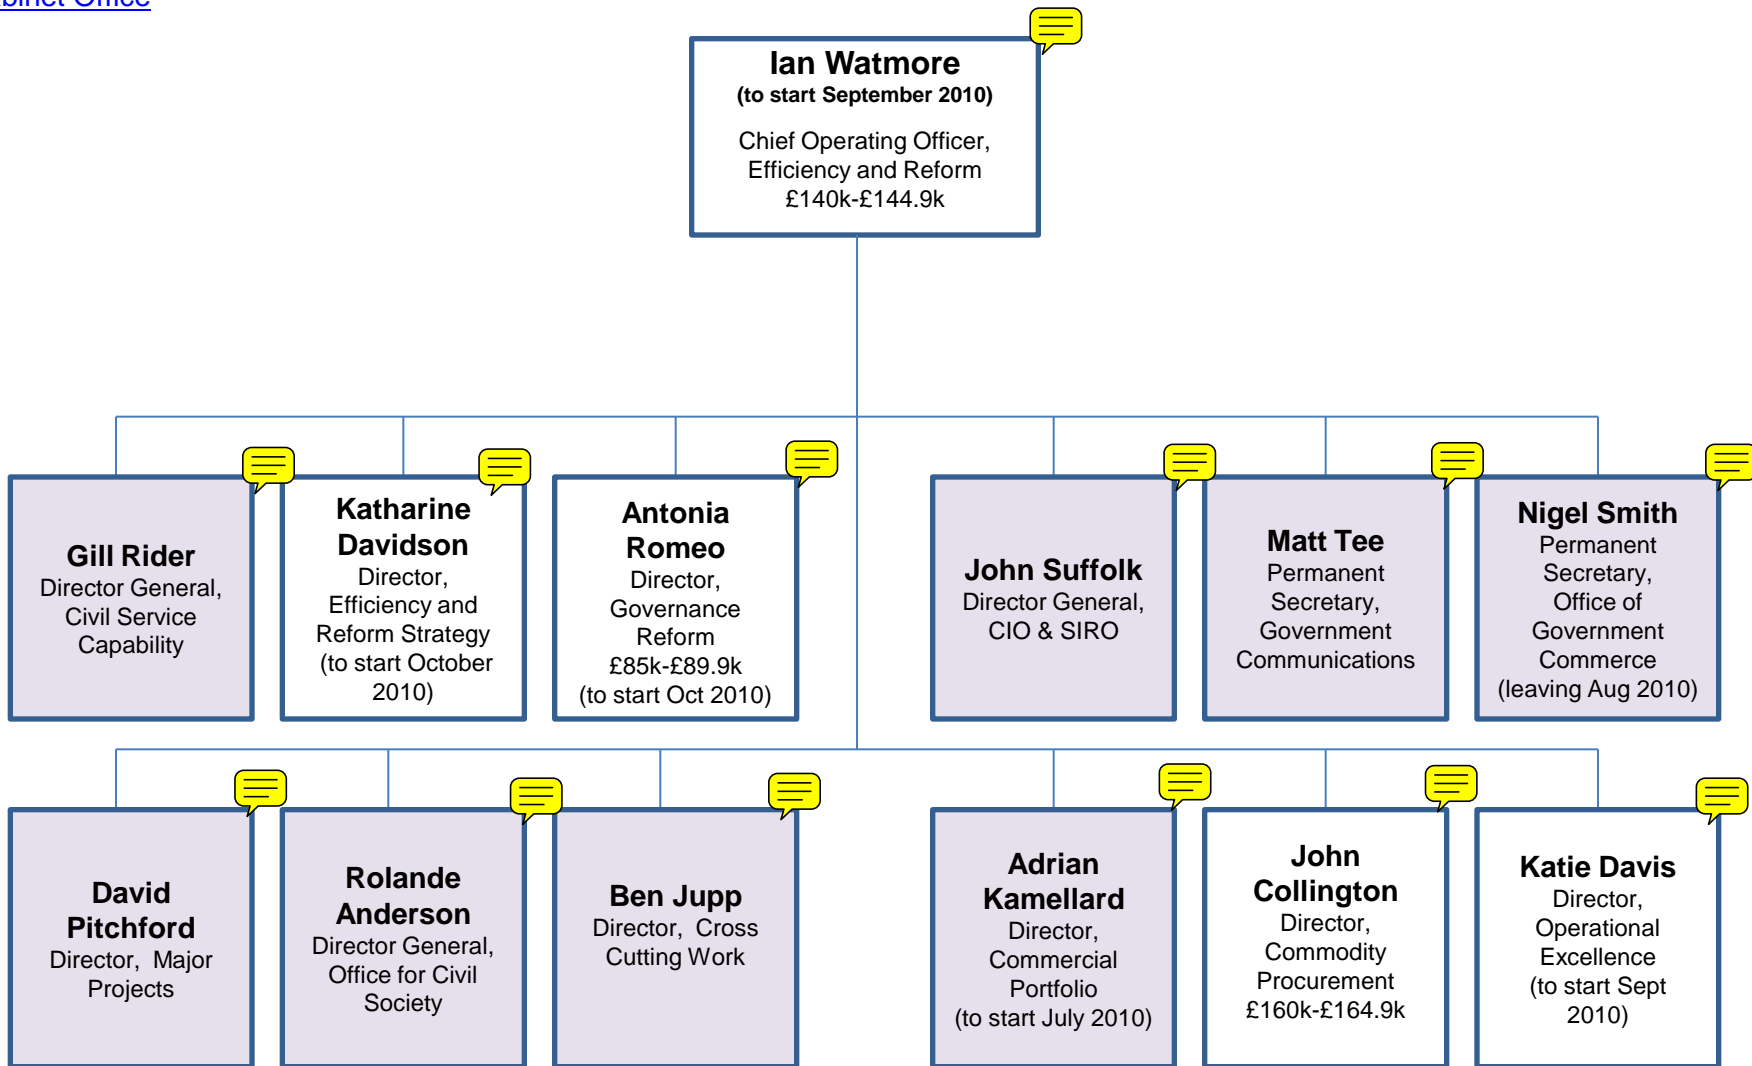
binet Office

**Ian Watmore**
(to start September 2010)

Chief Operating Officer, Efficiency and Reform
£140k-£144.9k

**Gill Rider**
Director General, Civil Service Capability

**Katharine Davidson**
Director, Efficiency and Reform Strategy (to start October 2010)

**Antonia Romeo**
Director, Governance Reform
£85k-£89.9k
(to start Oct 2010)

**John Suffolk**
Director General, CIO & SIRO

**Matt Tee**
Permanent Secretary, Government Communications

**Nigel Smith**
Permanent Secretary, Office of Government Commerce
(leaving Aug 2010)

**David Pitchford**
Director, Major Projects

**Rolande Anderson**
Director General, Office for Civil Society

**Ben Jupp**
Director, Cross Cutting Work

**Adrian Kamellard**
Director, Commercial Portfolio
(to start July 2010)

**John Collington**
Director, Commodity Procurement
£160k-£164.9k

**Katie Davis**
Director, Operational Excellence
(to start Sept 2010)